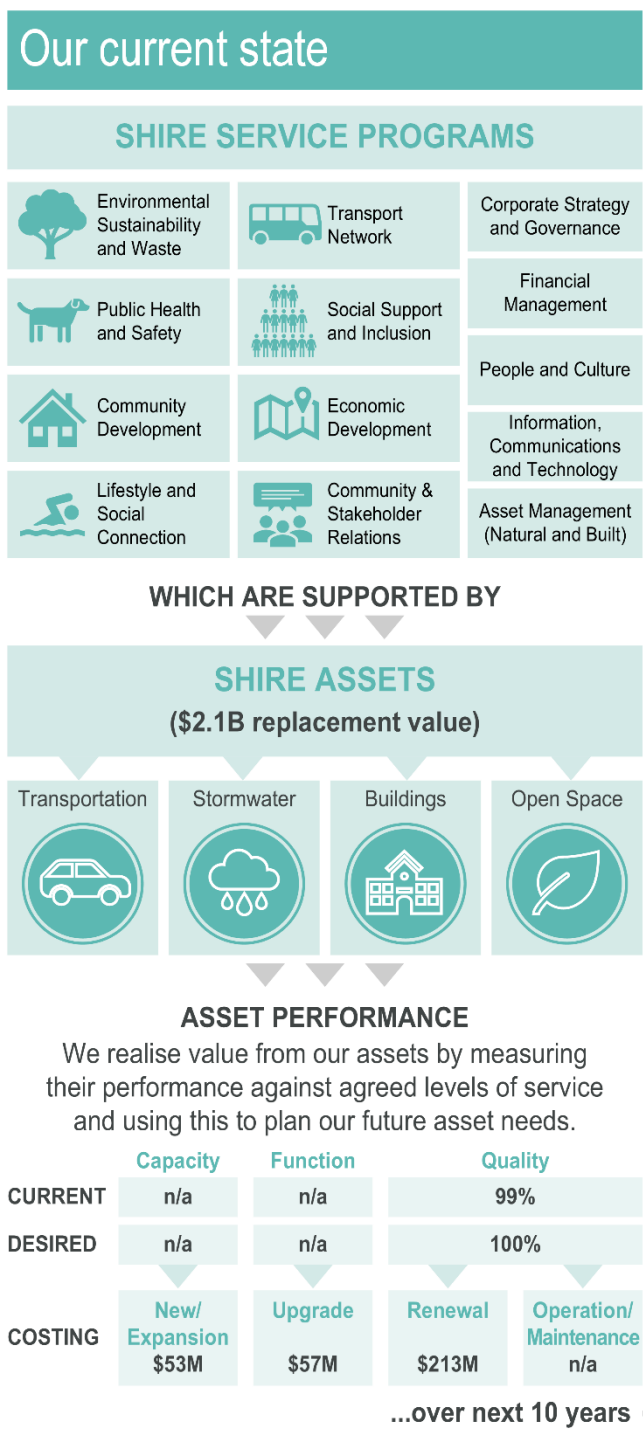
Our current state

SHIRE SERVICE PROGRAMS

Environmental Sustainability and Waste

Transport Network

Corporate Strategy and Governance

Public Health and Safety

Social Support and Inclusion

Financial Management

Community Development

Economic Development

People and Culture

Information, Communications and Technology

Lifestyle and Social Connection

Community & Stakeholder Relations

Asset Management (Natural and Built)

WHICH ARE SUPPORTED BY

SHIRE ASSETS
($2.1B replacement value)

Transportation

Stormwater

Buildings

Open Space

ASSET PERFORMANCE
We realise value from our assets by measuring their performance against agreed levels of service and using this to plan our future asset needs.

| | Capacity | Function | Quality | |
|---|---|---|---|---|
| CURRENT | n/a | n/a | 99% | |
| DESIRED | n/a | n/a | 100% | |
| COSTING | New/ Expansion $53M | Upgrade $57M | Renewal $213M | Operation/ Maintenance n/a |

...over next 10 years